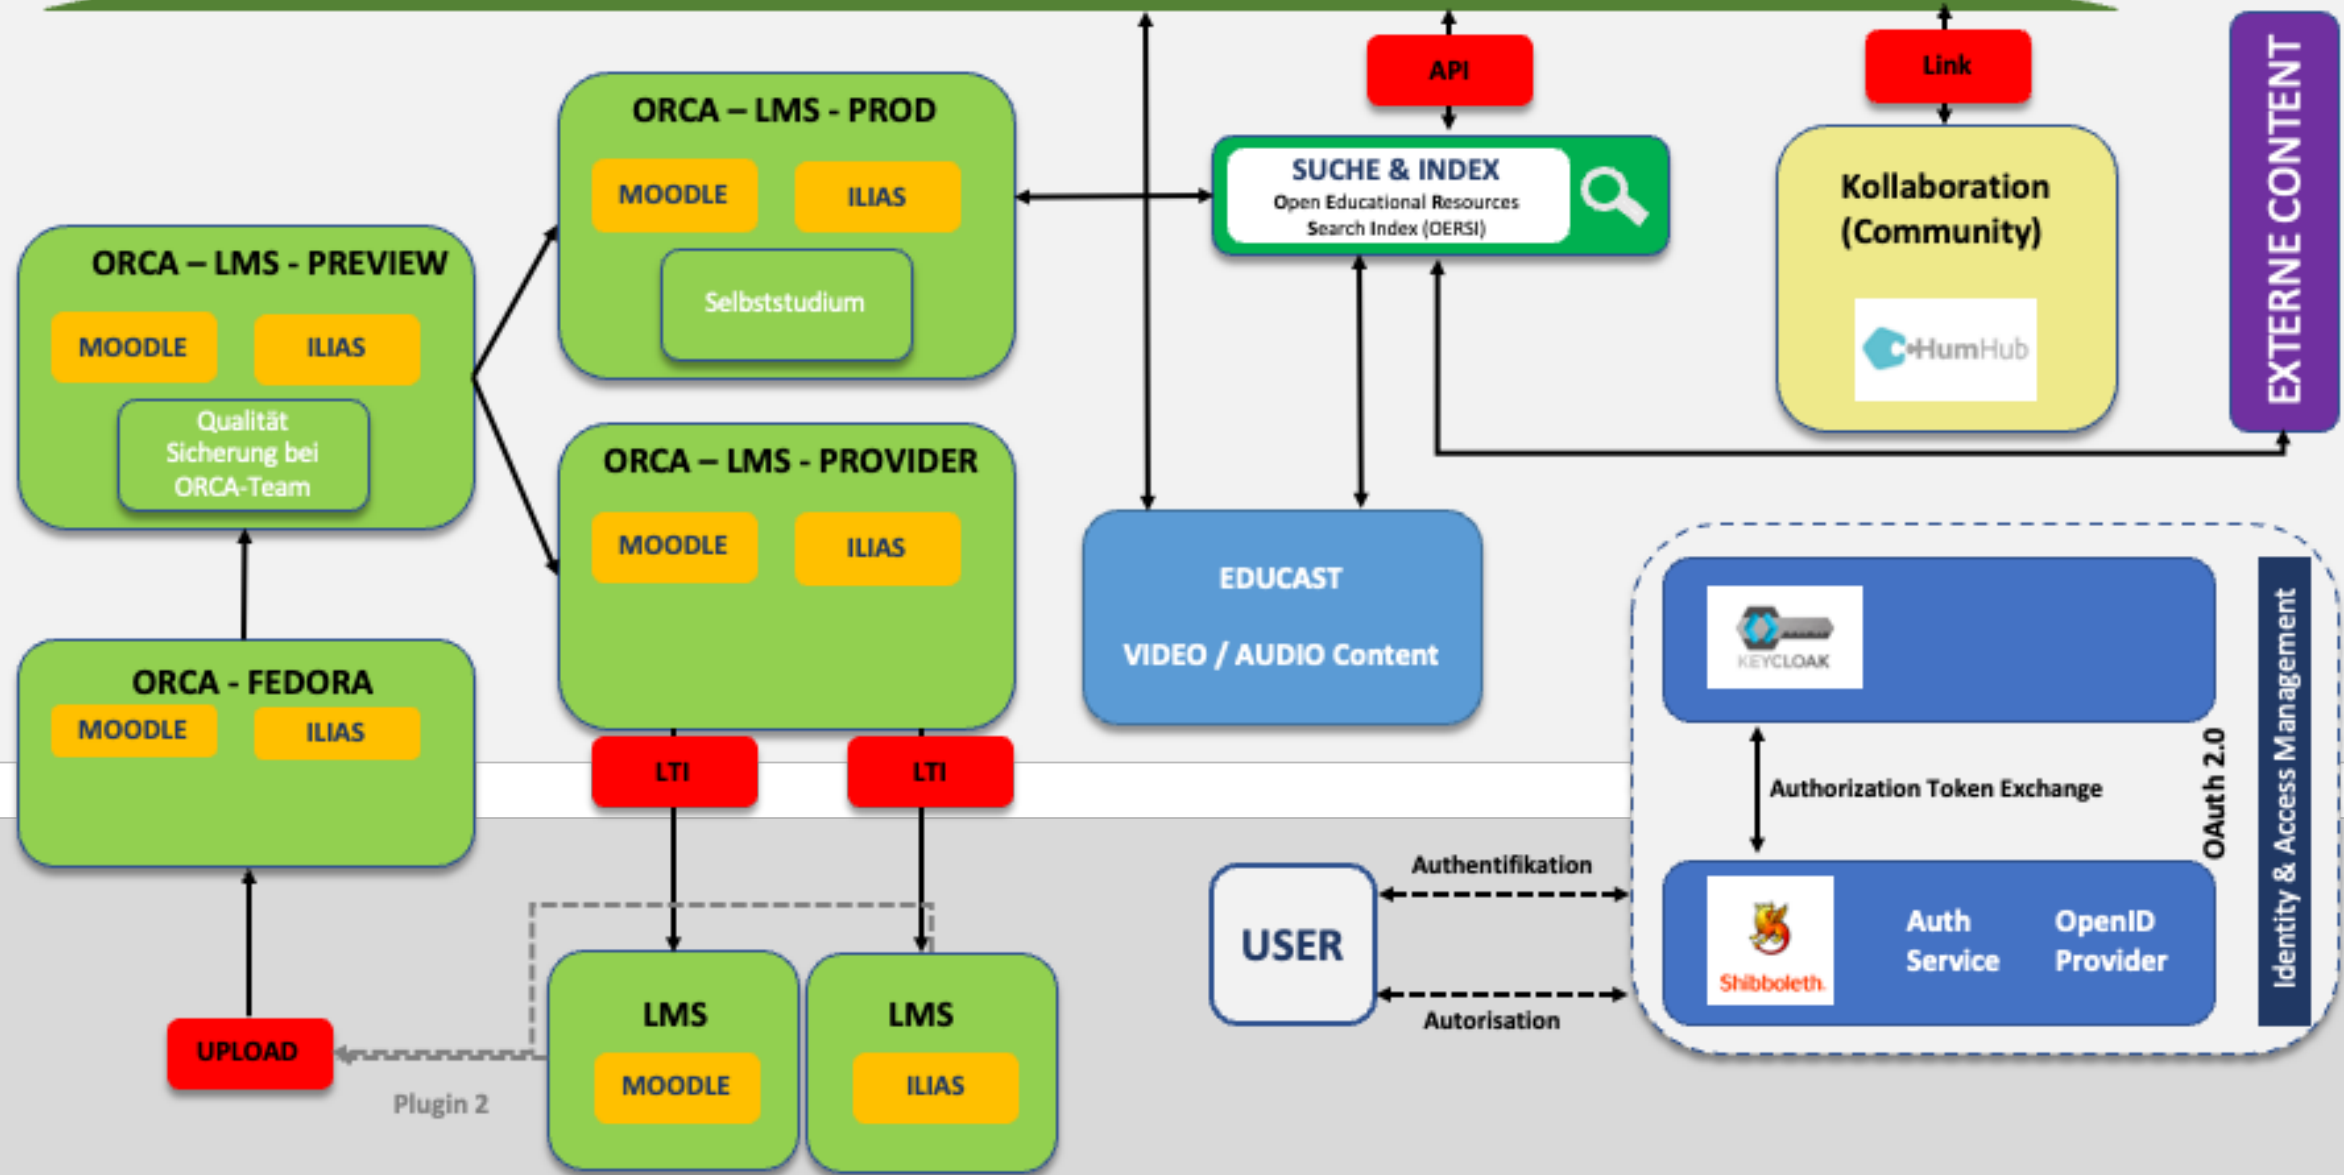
API

Link

EXTERNE CONTENT

ORCA – LMS - PROD

MOODLE

ILIAS

Selbststudium

SUCHE & INDEX
Open Educational Resources Search Index (OERSI)

Kollaboration (Community)

HumHub

ORCA – LMS - PREVIEW

MOODLE

ILIAS

Qualität Sicherung bei ORCA-Team

ORCA – LMS - PROVIDER

MOODLE

ILIAS

EDUCAST

VIDEO / AUDIO Content

KEYCLOAK

Identity & Access Management

OAuth 2.0

Authorization Token Exchange

ORCA - FEDORA

MOODLE

ILIAS

LTI

LTI

Authentifikation

USER

Autorisation

Shibboleth

Auth Service

OpenID Provider

LMS

MOODLE

LMS

ILIAS

UPLOAD

Plugin 2